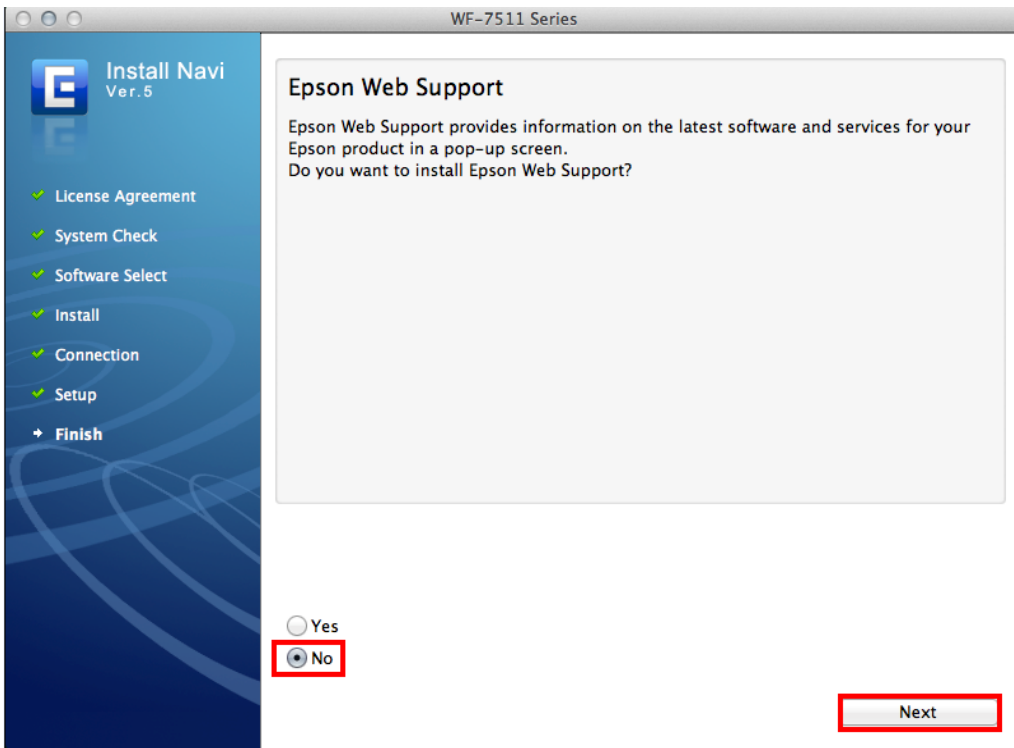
WF-7511 Series

Install Navi
Ver.5

License Agreement
System Check
Software Select
Install
Connection
Setup
Finish

Epson Web Support

Epson Web Support provides information on the latest software and services for your Epson product in a pop-up screen.
Do you want to install Epson Web Support?

Yes
No

Next